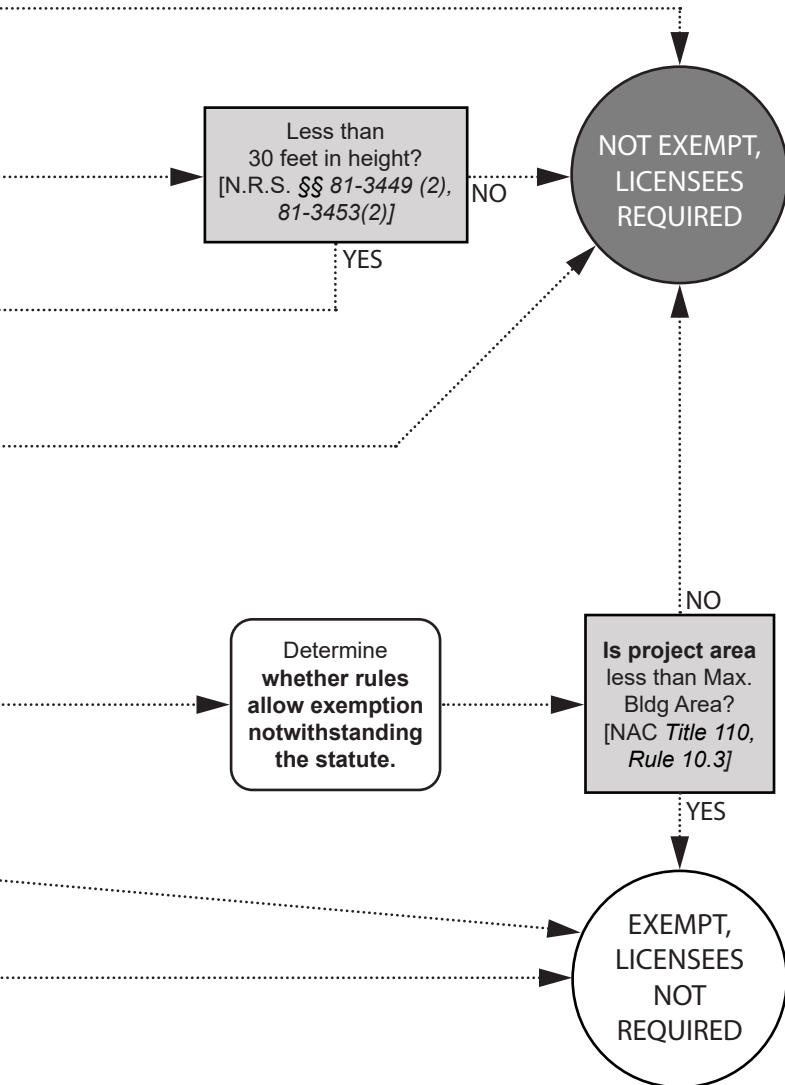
Less than 30 feet in height? [N.R.S. §§ 81-3449 (2), 81-3453(2)]

NO

YES

NOT EXEMPT, LICENSEES REQUIRED

NO

Determine whether rules allow exemption notwithstanding the statute.

Is project area less than Max. Bldg Area? [NAC Title 110, Rule 10.3]

YES

EXEMPT, LICENSEES NOT REQUIRED